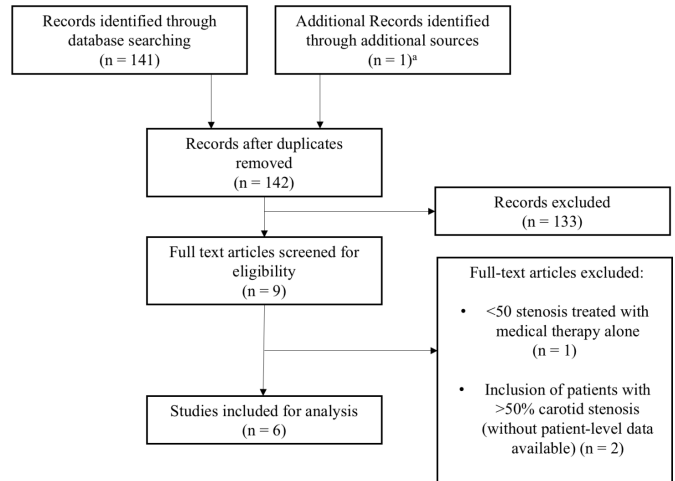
Records identified through database searching
(n = 141)

Additional Records identified through additional sources
(n = 1)$^{a}$

Records after duplicates removed
(n = 142)

Records excluded
(n = 133)

Full text articles screened for eligibility
(n = 9)

Full-text articles excluded:

• <50 stenosis treated with medical therapy alone
(n = 1)

• Inclusion of patients with >50% carotid stenosis (without patient-level data available) (n = 2)

Studies included for analysis
(n = 6)